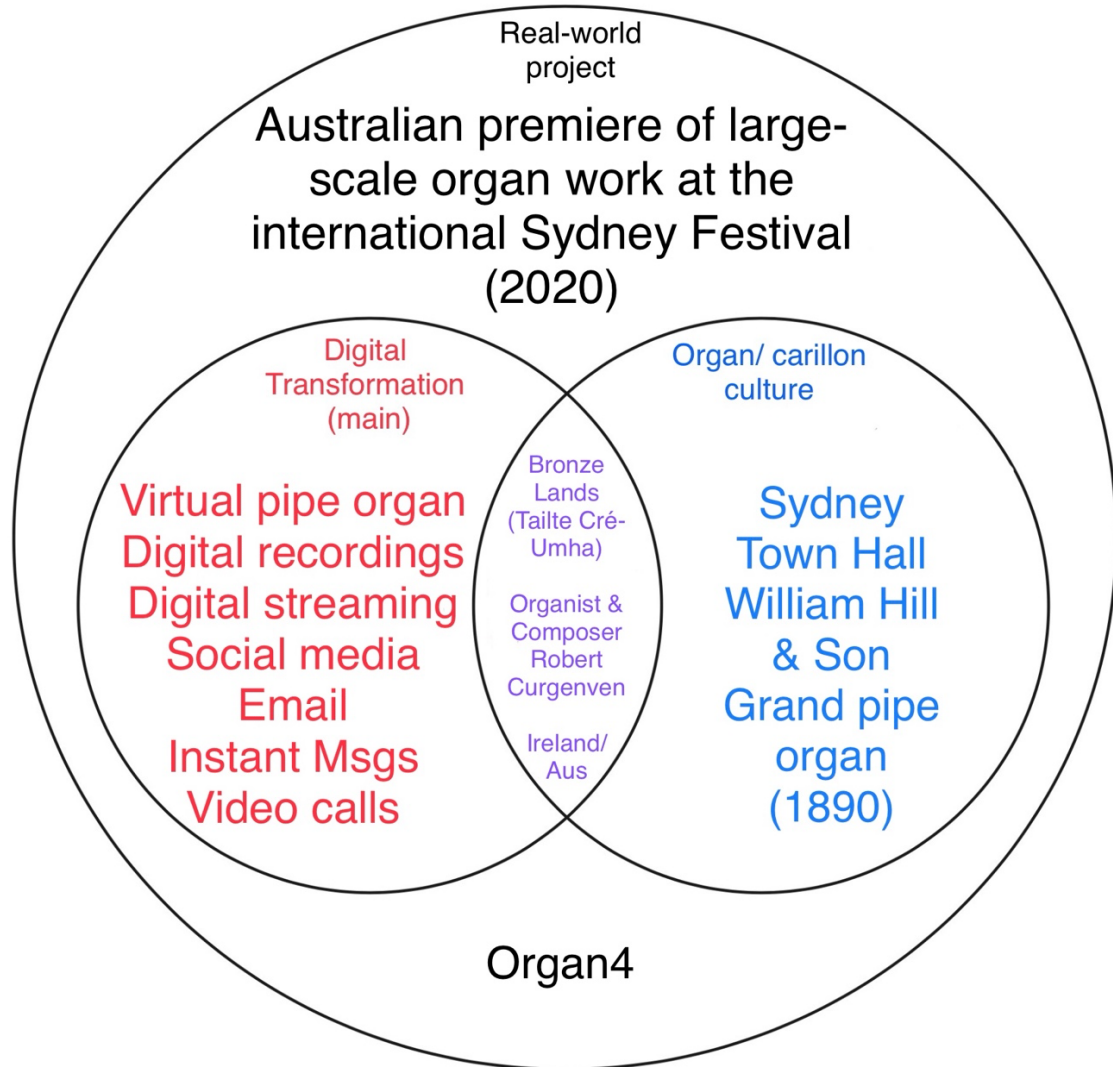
Real-world project

Australian premiere of large-scale organ work at the international Sydney Festival (2020)

Digital Transformation (main)

Virtual pipe organ
Digital recordings
Digital streaming
Social media
Email
Instant Msgs
Video calls

Bronze Lands (Tailte Cré-Umha)

Organist & Composer Robert Curgenven

Ireland/ Aus

Organ/ carillon culture

Sydney Town Hall William Hill & Son Grand pipe organ (1890)

Organ4